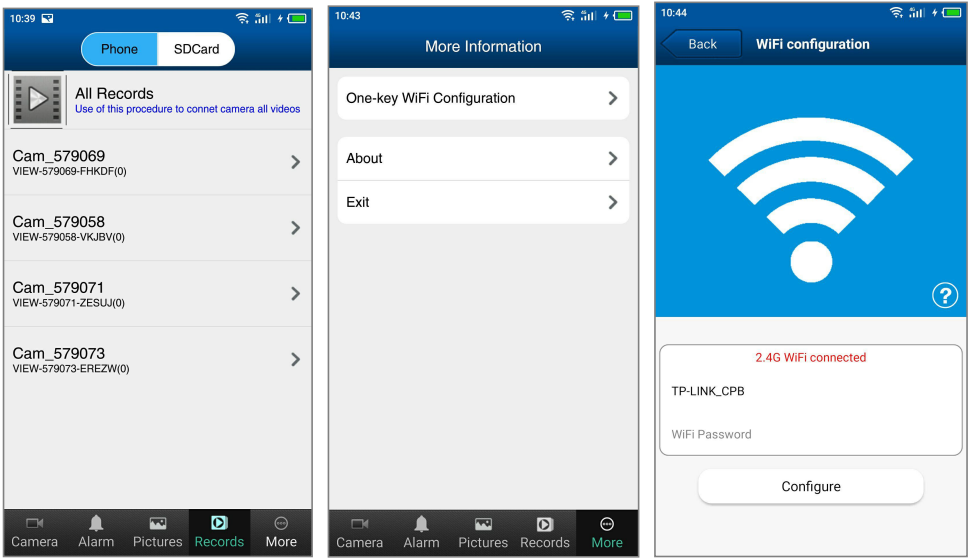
10:39

Phone SDCard

All Records
Use of this procedure to connet camera all videos

Cam_579069
VIEW-579069-FHKDF(0)

Cam_579058
VIEW-579058-VKJBV(0)

Cam_579071
VIEW-579071-ZESUJ(0)

Cam_579073
VIEW-579073-EREZW(0)

Camera Alarm Pictures Records More

10:43

More Information

One-key WiFi Configuration

About

Exit

Camera Alarm Pictures Records More

10:44

Back WiFi configuration

?

2.4G WiFi connected

TP-LINK_CPB

WiFi Password

Configure